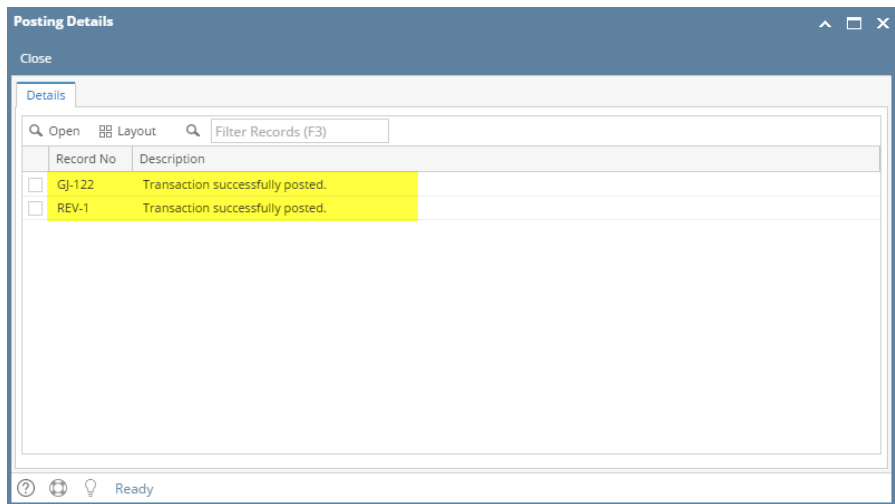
Posting Details

Close

Details

Open Layout Filter Records (F3)

| Record No | Description |
|---|---|
| GJ-122 | Transaction successfully posted. |
| REV-1 | Transaction successfully posted. |

Ready